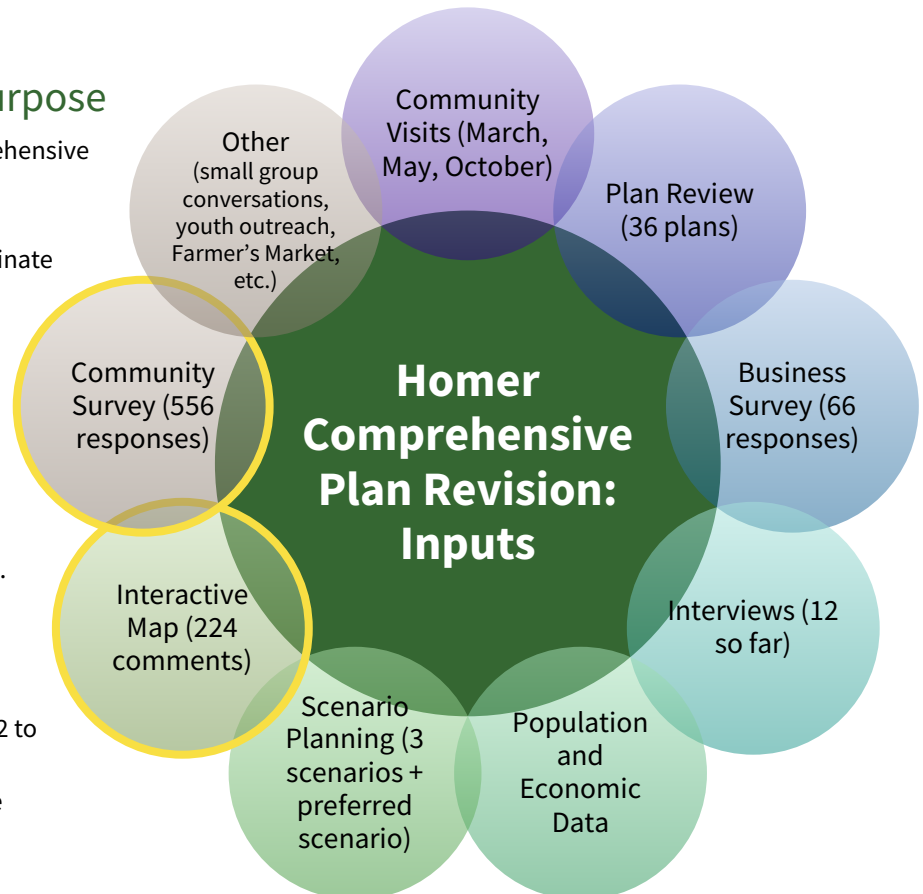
urpose

ehensive

inate

.

2 to

e

Homer Comprehensive Plan Revision: Inputs

Community Visits (March, May, October)

Plan Review (36 plans)

Business Survey (66 responses)

Interviews (12 so far)

Population and Economic Data

Scenario Planning (3 scenarios + preferred scenario)

Interactive Map (224 comments)

Community Survey (556 responses)

Other (small group conversations, youth outreach, Farmer's Market, etc.)